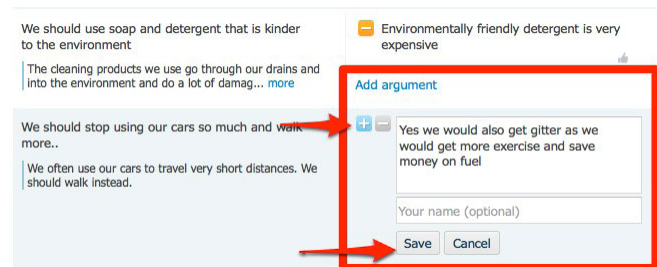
We should use soap and detergent that is kinder to the environment

The cleaning products we use go through our drains and into the environment and do a lot of damag... more

Environmentally friendly detergent is very expensive

Add argument

We should stop using our cars so much and walk more..

We often use our cars to travel very short distances. We should walk instead.

+ −

Yes we would also get gitter as we would get more exercise and save money on fuel

Your name (optional)

Save Cancel